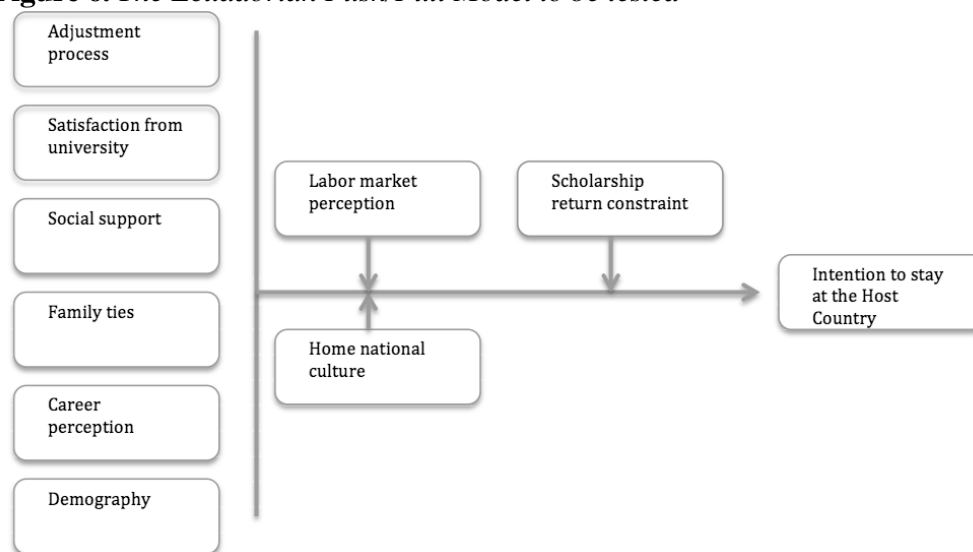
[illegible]gure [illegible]: The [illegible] Push/Pull Model to be tested

Adjustment process

Satisfaction from university

Social support

Family ties

Career perception

Demography

Labor market perception

Scholarship return constraint

Home national culture

Intention to stay at the Host Country